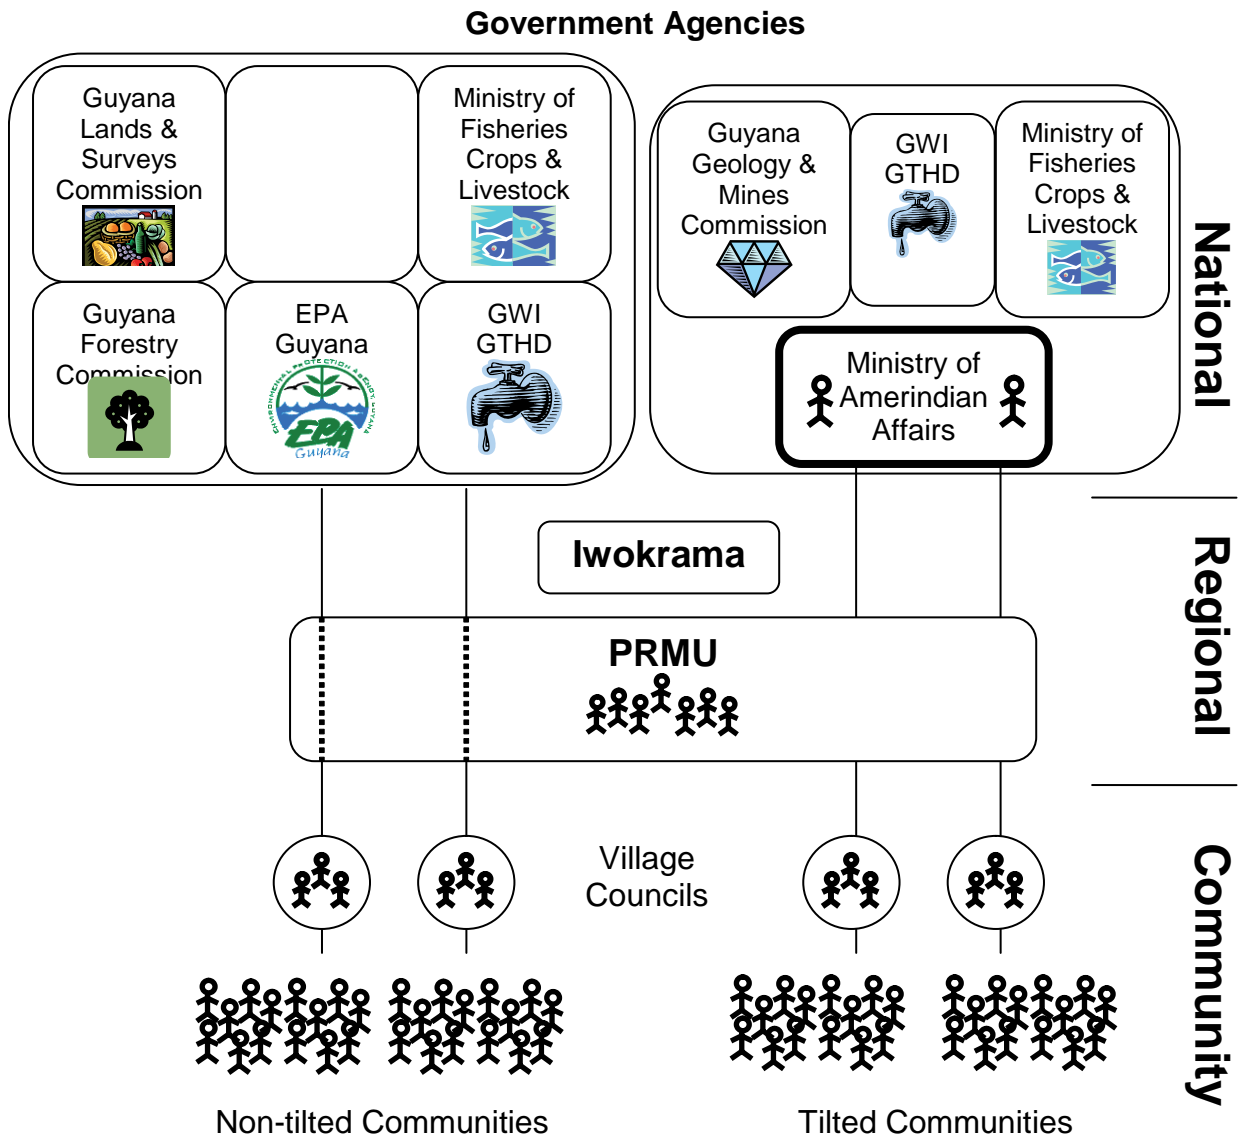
Government Agencies

Guyana Lands & Surveys Commission

Ministry of Fisheries Crops & Livestock

Guyana Forestry Commission

EPA Guyana

ENVIRONMENTAL PROTECTION AGENCY, GUYANA

EPA

Guyana

GWI GTHD

Guyana Geology & Mines Commission

GWI GTHD

Ministry of Fisheries Crops & Livestock

Ministry of Amerindian Affairs

National

Iwokrama

Regional

PRMU

Village Councils

Community

Non-tilted Communities

Tilted Communities